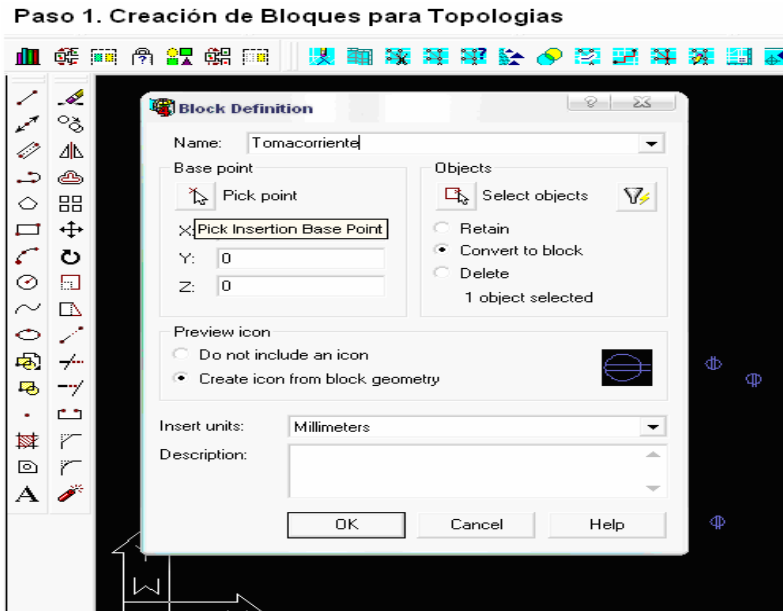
Paso 1. Creación de Bloques para Topologias

Block Definition

Name: Tomacorriente

Base point

Pick point

X: Pick Insertion Base Point

Y: 0

Z: 0

Objects

Select objects

Retain

Convert to block

Delete

1 object selected

Preview icon

Do not include an icon

Create icon from block geometry

Insert units: Millimeters

Description:

OK

Cancel

Help